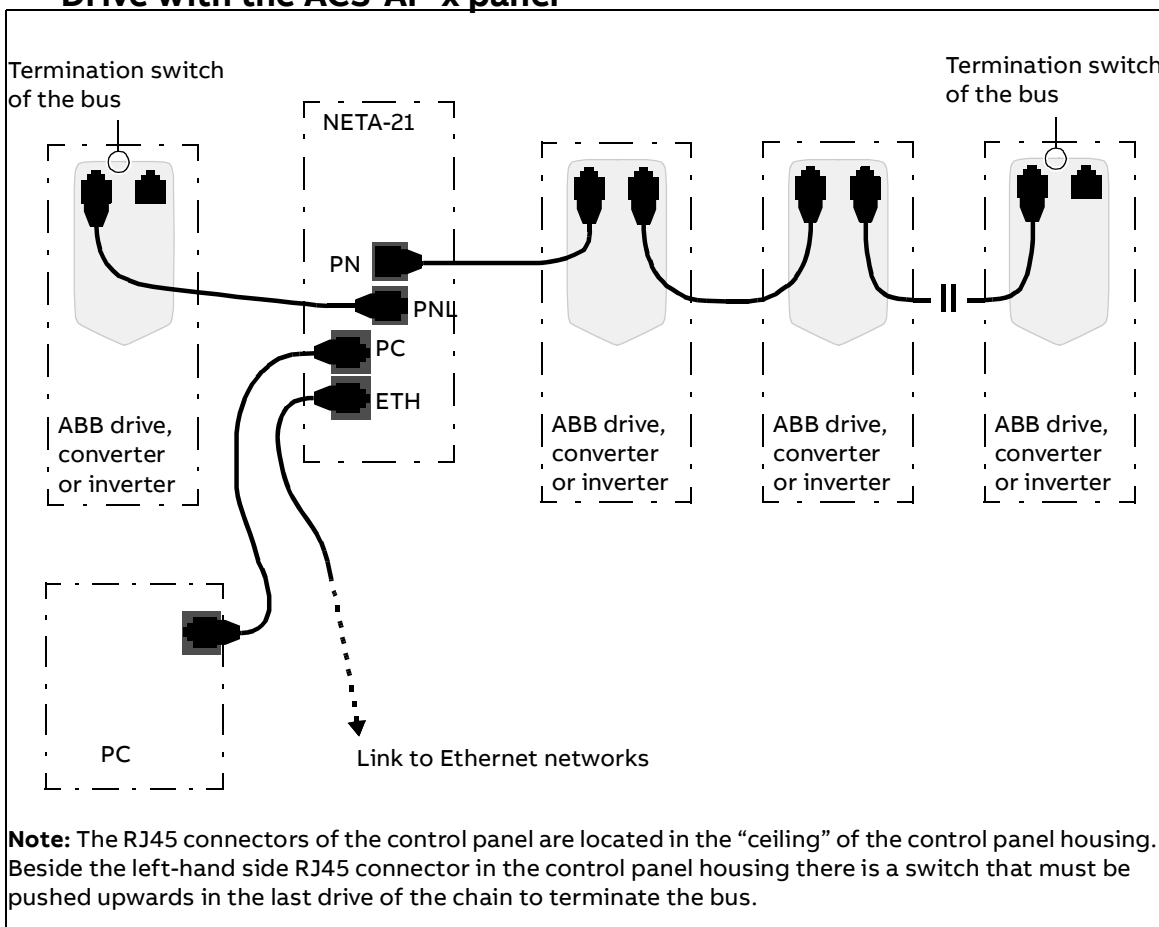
Drive with the ACS-AP-x panel

Termination switch of the bus

NETA-21

Termination switch of the bus

PN

PNL

PC

ETH

ABB drive, converter or inverter

ABB drive, converter or inverter

ABB drive, converter or inverter

ABB drive, converter or inverter

PC

Link to Ethernet networks

**Note:** The RJ45 connectors of the control panel are located in the “ceiling” of the control panel housing. Beside the left-hand side RJ45 connector in the control panel housing there is a switch that must be pushed upwards in the last drive of the chain to terminate the bus.